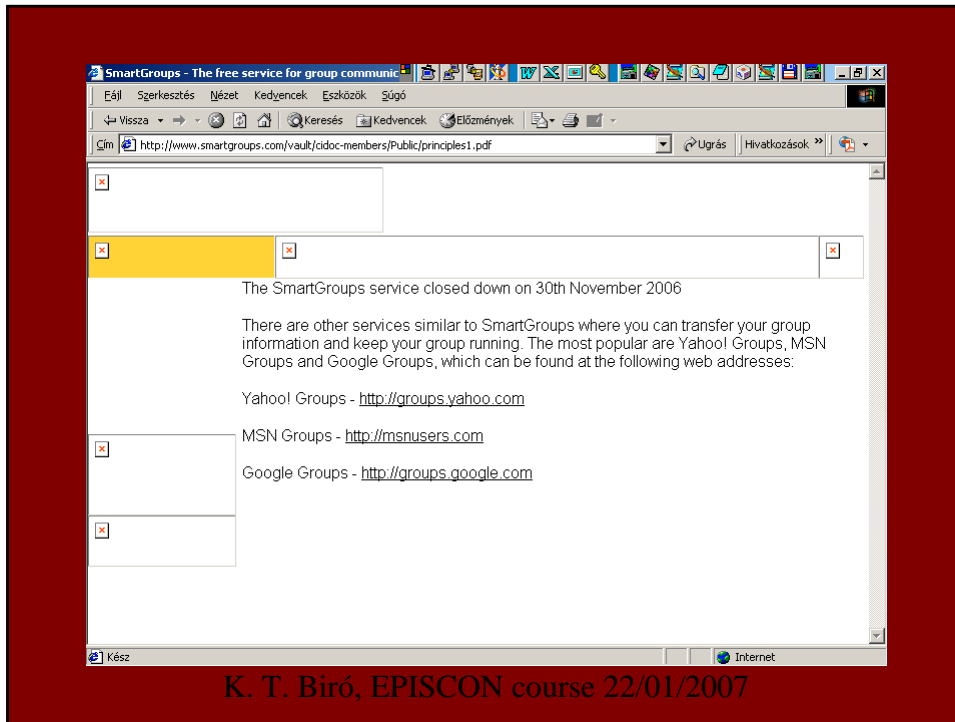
SmartGroups - The free service for group communic

Fájl Szerkesztés Nézet Kedvencek Eszközök Súgó

Vissza Keresés Kedvencek Előzmények

Cím http://www.smartgroups.com/vault/cidoc-members/Public/principles1.pdf Ugrás Hivatkozások

The SmartGroups service closed down on 30th November 2006

There are other services similar to SmartGroups where you can transfer your group information and keep your group running. The most popular are Yahoo! Groups, MSN Groups and Google Groups, which can be found at the following web addresses:

Yahoo! Groups - http://groups.yahoo.com

MSN Groups - http://msnusers.com

Google Groups - http://groups.google.com

Kész Internet

K. T. Biró, EPISCON course 22/01/2007